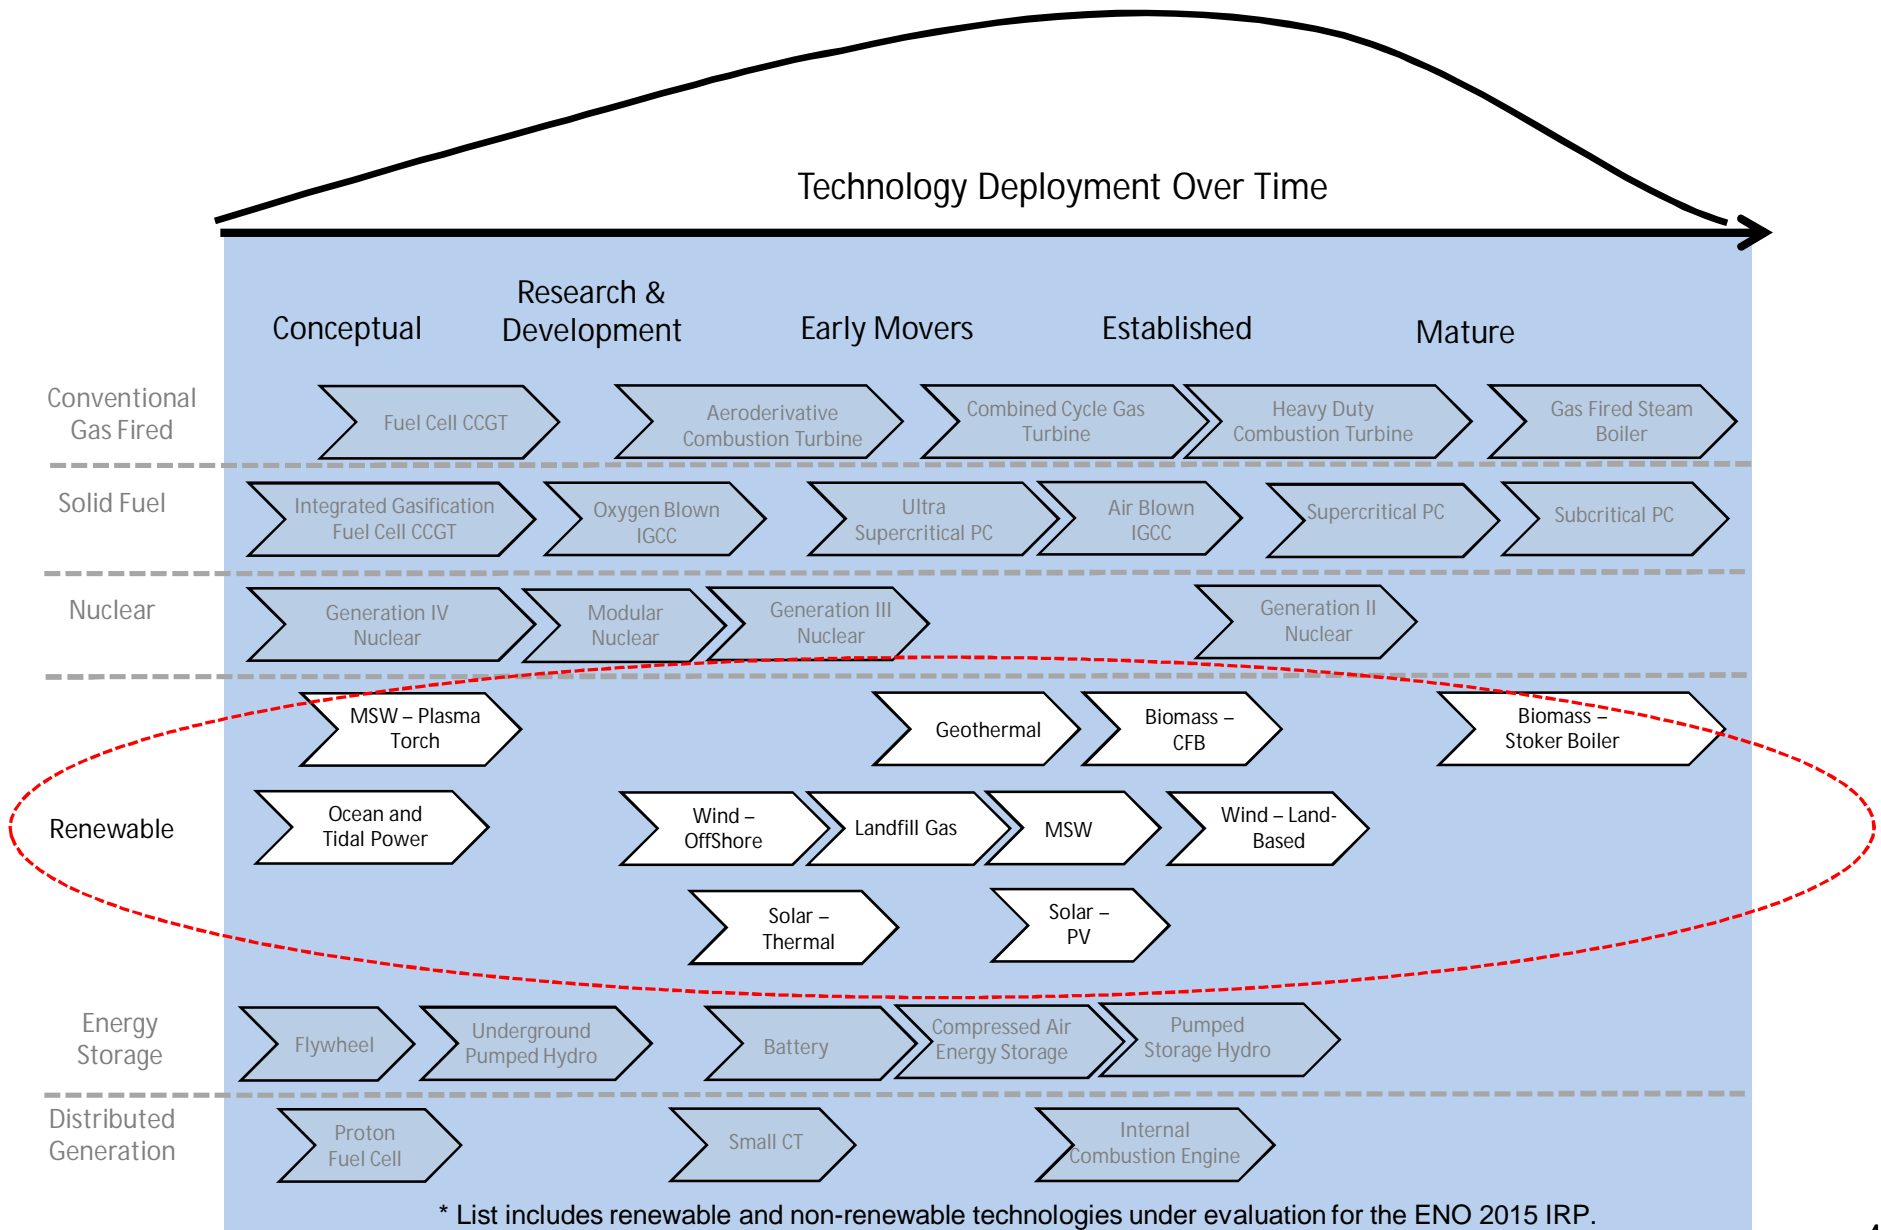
Technology Deployment Over Time

Conceptual

Research & Development

Early Movers

Established

Mature

Conventional Gas Fired

Fuel Cell CCGT

Aeroderivative Combustion Turbine

Combined Cycle Gas Turbine

Heavy Duty Combustion Turbine

Gas Fired Steam Boiler

Solid Fuel

Integrated Gasification Fuel Cell CCGT

Oxygen Blown IGCC

Ultra Supercritical PC

Air Blown IGCC

Supercritical PC

Subcritical PC

Nuclear

Generation IV Nuclear

Modular Nuclear

Generation III Nuclear

Generation II Nuclear

MSW – Plasma Torch

Geothermal

Biomass – CFB

Biomass – Stoker Boiler

Renewable

Ocean and Tidal Power

Wind – OffShore

Landfill Gas

MSW

Wind – Land-Based

Solar – Thermal

Solar – PV

Energy Storage

Flywheel

Underground Pumped Hydro

Battery

Compressed Air Energy Storage

Pumped Storage Hydro

Distributed Generation

Proton Fuel Cell

Small CT

Internal Combustion Engine

* List includes renewable and non-renewable technologies under evaluation for the ENO 2015 IRP.